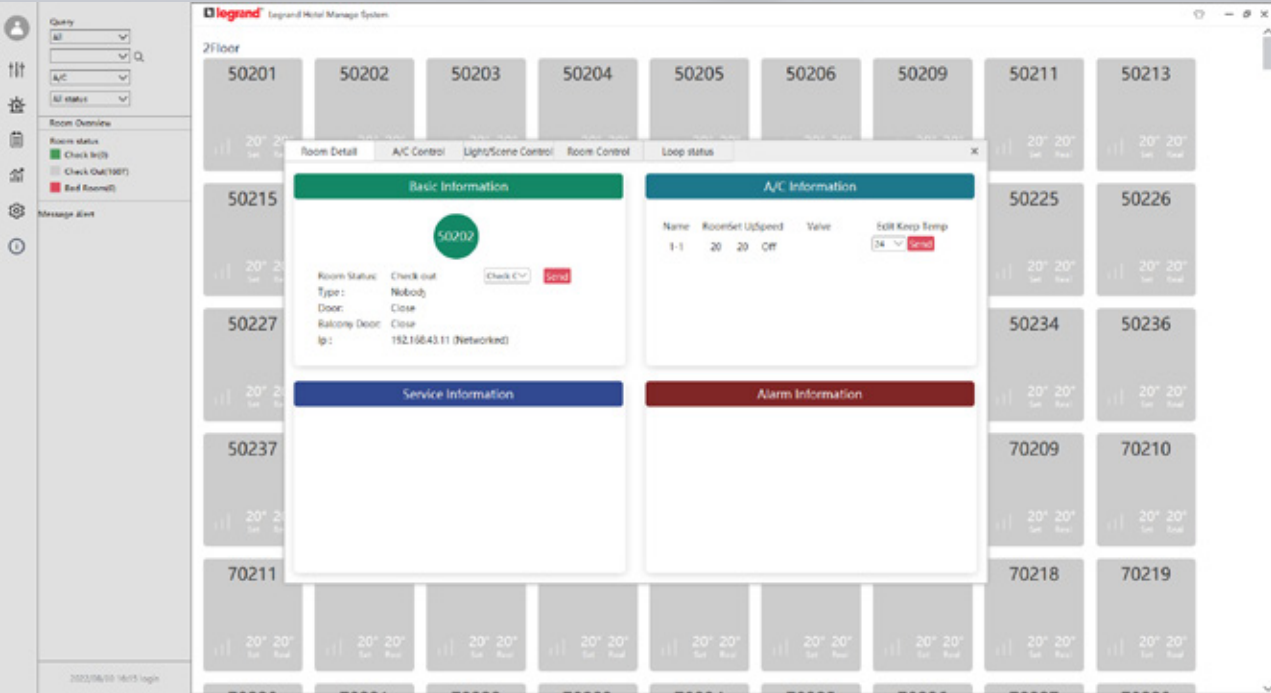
Query
All
A/C
All status
Room Overview
Room status
Check In(0)
Check Out(1007)
Bad Rooms(0)
Message alert
2022/08/10 16:15 login

legrand Legrand Hotel Manage System

2Floor

50201 50202 50203 50204 50205 50206 50209 50211 50213
50215 50225 50226
50227 50234 50236
50237 70209 70210
70211 70218 70219

20° Set 20° Real

Room Detail | A/C Control | Light/Scene Control | Room Control | Loop status

Basic Information

50202

Room Status: Check out Check C Send
Type: Nobody
Door: Close
Balcony Door: Close
Ip: 192.168.43.11 (Networked)

A/C Information

| Name | RoomSet | UpSpeed | Valve | Edit Keep Temp |
|---|---|---|---|---|
| 1-1 | 20 | 20 Off | | 24 Send |

Service Information

Alarm Information